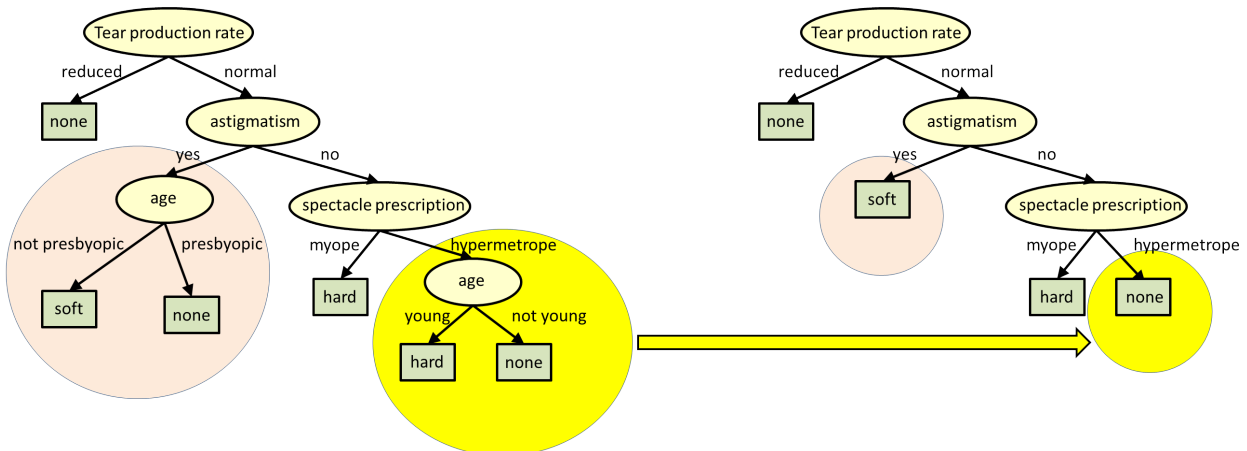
Tear production rate
reduced
normal
none
astigmatism
yes
no
age
spectacle prescription
not presbyopic
presbyopic
myope
hypermetrope
soft
none
hard
age
young
not young
hard
none

Tear production rate
reduced
normal
none
astigmatism
yes
no
soft
spectacle prescription
myope
hypermetrope
hard
none